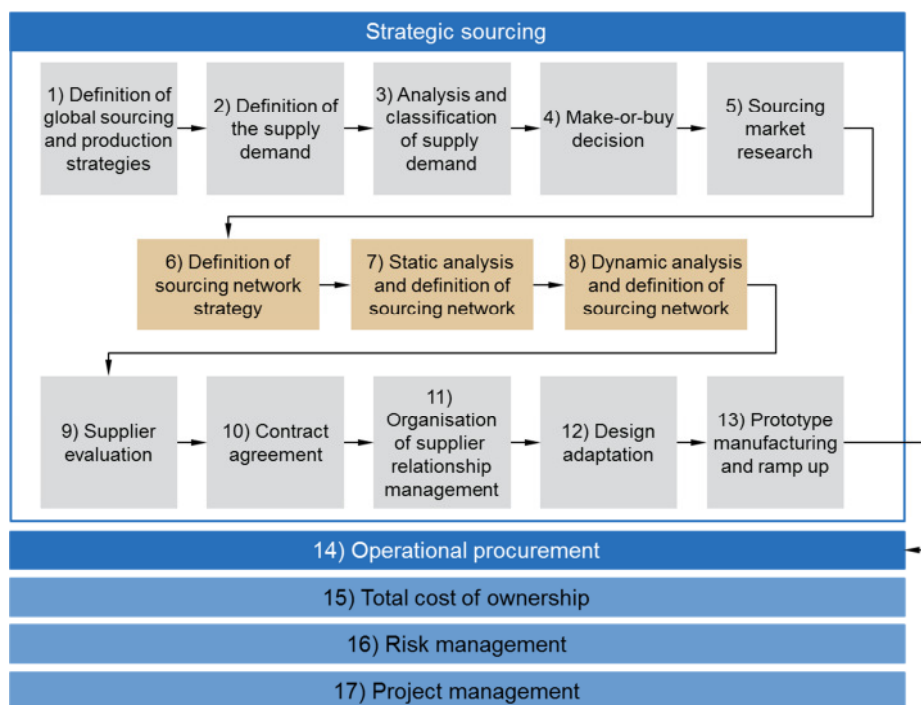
Strategic sourcing

1) Definition of global sourcing and production strategies

2) Definition of the supply demand

3) Analysis and classification of supply demand

4) Make-or-buy decision

5) Sourcing market research

6) Definition of sourcing network strategy

7) Static analysis and definition of sourcing network

8) Dynamic analysis and definition of sourcing network

9) Supplier evaluation

10) Contract agreement

11) Organisation of supplier relationship management

12) Design adaptation

13) Prototype manufacturing and ramp up

14) Operational procurement

15) Total cost of ownership

16) Risk management

17) Project management